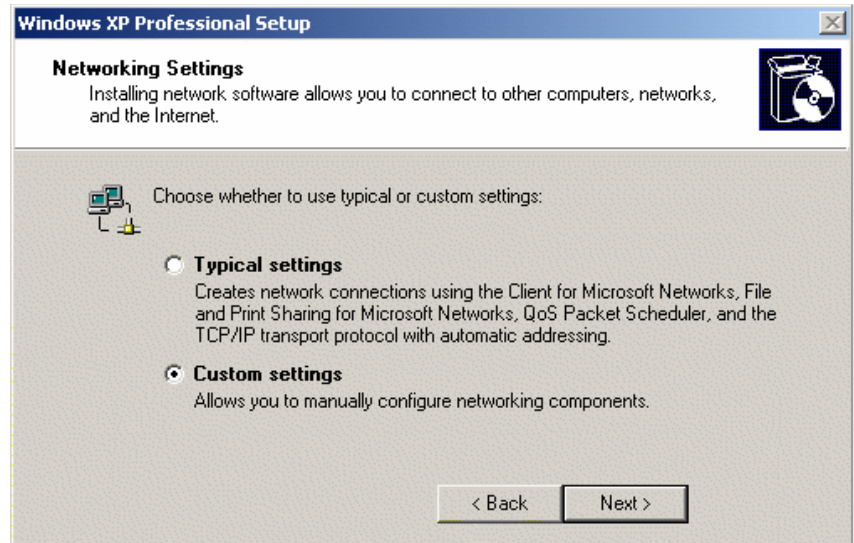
Windows XP Professional Setup

Networking Settings
Installing network software allows you to connect to other computers, networks, and the Internet.

Choose whether to use typical or custom settings:

Typical settings
Creates network connections using the Client for Microsoft Networks, File and Print Sharing for Microsoft Networks, QoS Packet Scheduler, and the TCP/IP transport protocol with automatic addressing.

Custom settings
Allows you to manually configure networking components.

< Back
Next >